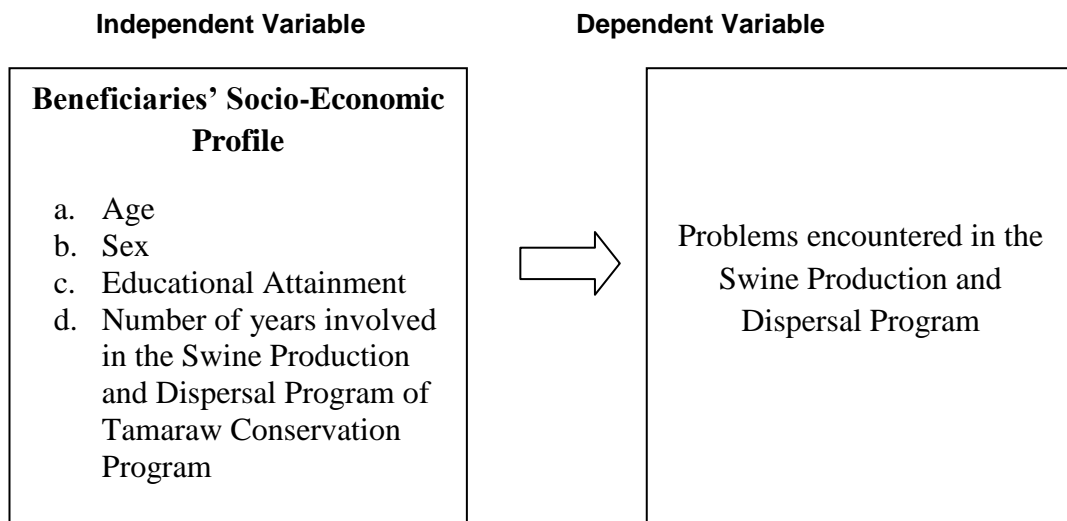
Independent Variable

Dependent Variable

Beneficiaries' Socio-Economic Profile

a. Age
b. Sex
c. Educational Attainment
d. Number of years involved in the Swine Production and Dispersal Program of Tamaraw Conservation Program

Problems encountered in the Swine Production and Dispersal Program